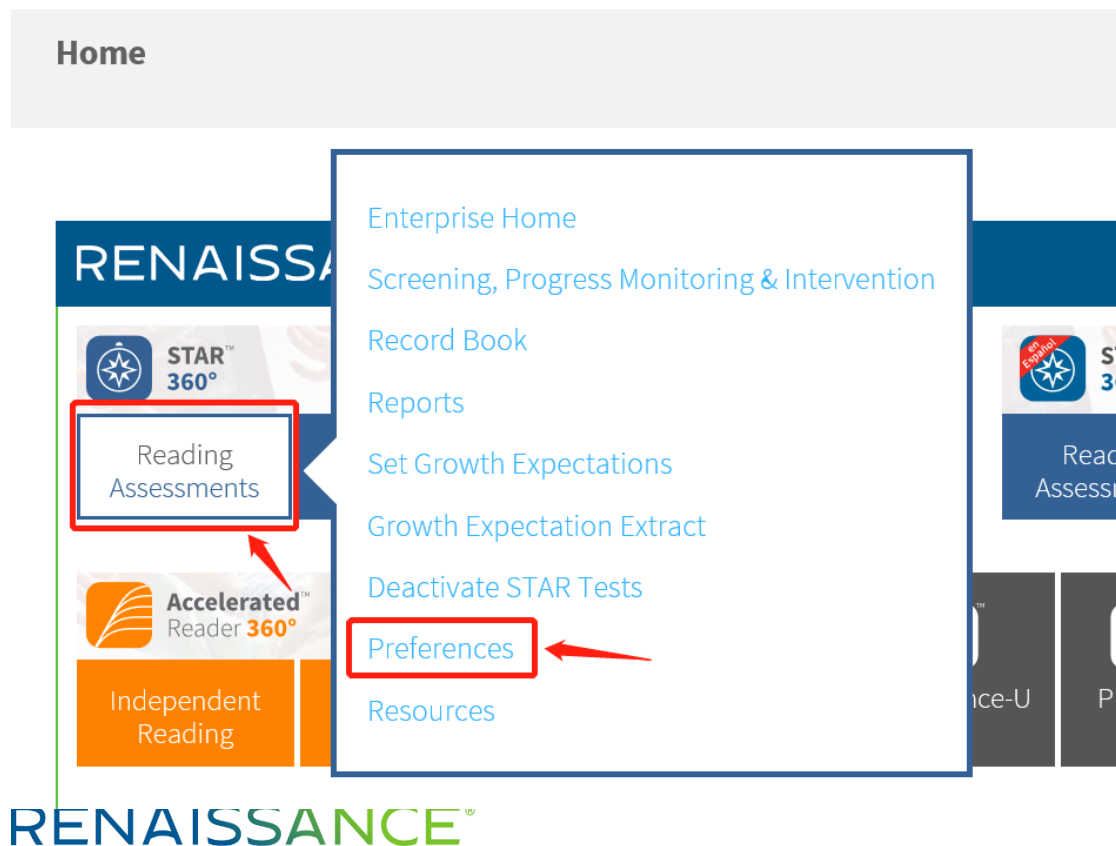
Home

RENAISSA

STAR™ 360°

Reading Assessments

Enterprise Home
Screening, Progress Monitoring & Intervention
Record Book
Reports
Set Growth Expectations
Growth Expectation Extract
Deactivate STAR Tests
Preferences
Resources

en Español ST 36

Read Assessm

Accelerated™ Reader 360°

Independent Reading

nce-U

P

RENAISSANCE®